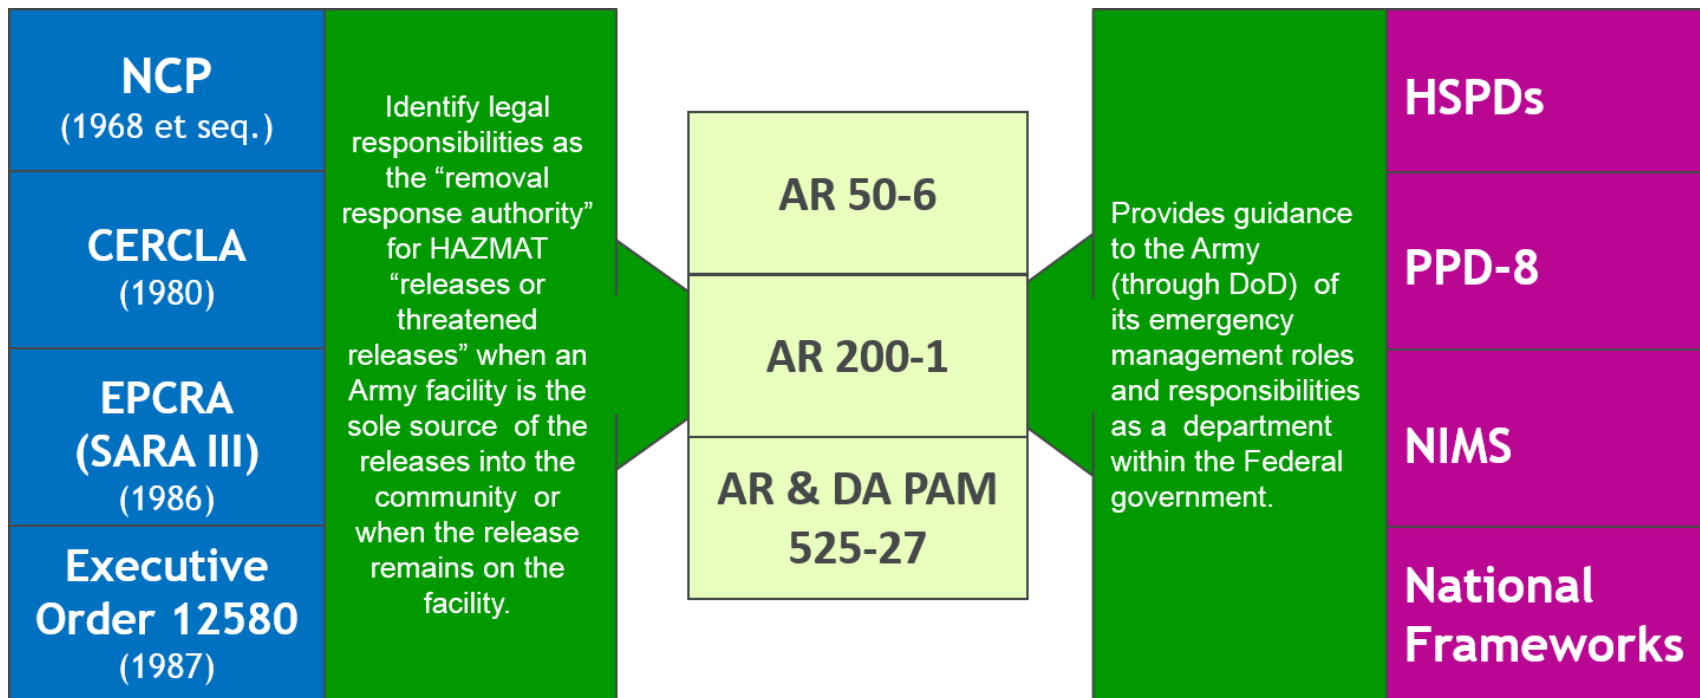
NCP
(1968 et seq.)

CERCLA
(1980)

EPCRA
(SARA III)
(1986)

Executive Order 12580
(1987)

Identify legal responsibilities as the “removal response authority” for HAZMAT “releases or threatened releases” when an Army facility is the sole source of the releases into the community or when the release remains on the facility.

AR 50-6

AR 200-1

AR & DA PAM 525-27

Provides guidance to the Army (through DoD) of its emergency management roles and responsibilities as a department within the Federal government.

HSPDs

PPD-8

NIMS

National Frameworks